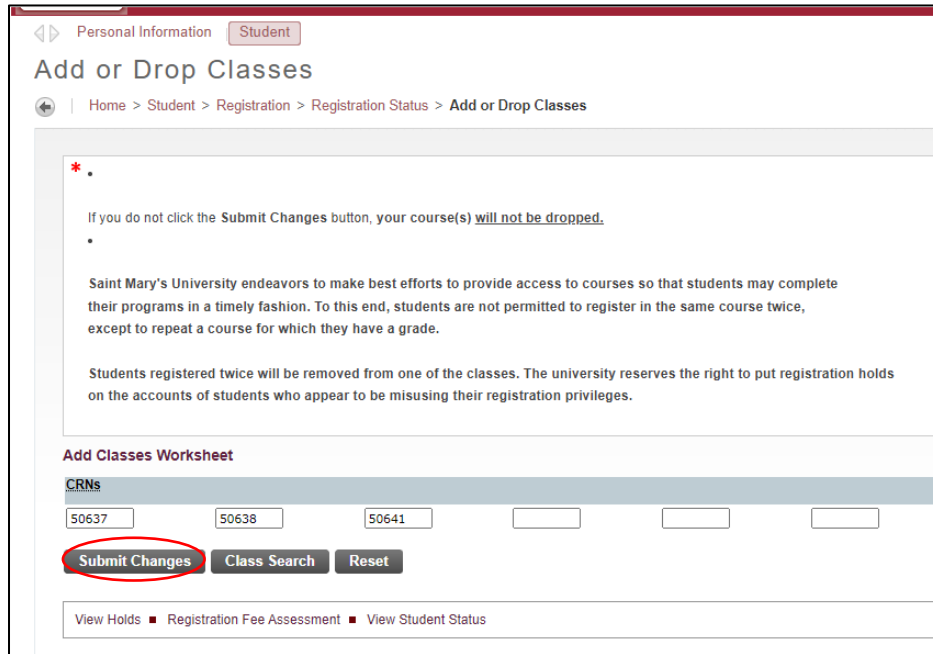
Personal Information Student

Add or Drop Classes

Home > Student > Registration > Registration Status > Add or Drop Classes

*

If you do not click the Submit Changes button, your course(s) will not be dropped.

Saint Mary's University endeavors to make best efforts to provide access to courses so that students may complete their programs in a timely fashion. To this end, students are not permitted to register in the same course twice, except to repeat a course for which they have a grade.

Students registered twice will be removed from one of the classes. The university reserves the right to put registration holds on the accounts of students who appear to be misusing their registration privileges.

Add Classes Worksheet

CRNs

50637 50638 50641

Submit Changes Class Search Reset

View Holds ■ Registration Fee Assessment ■ View Student Status